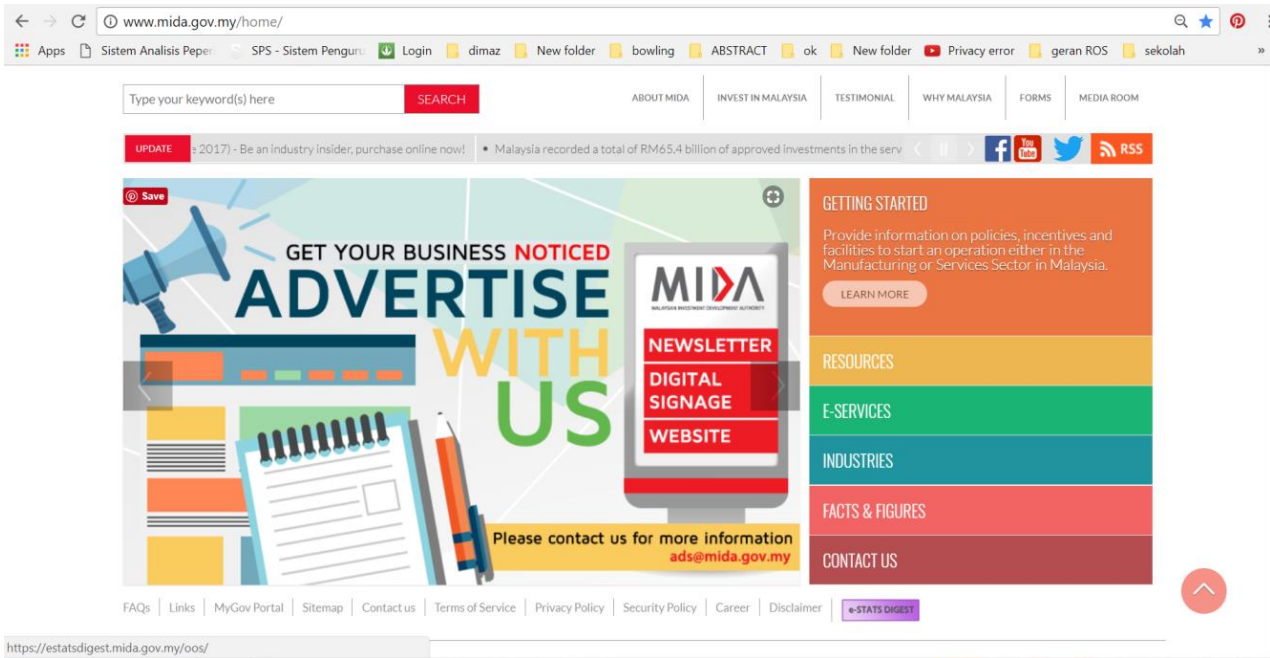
www.mida.gov.my/home/

Apps | Sistem Analisis Peper | SPS - Sistem Pengur | Login | dimaz | New folder | bowling | ABSTRACT | ok | New folder | Privacy error | geran ROS | sekolah

Type your keyword(s) here | SEARCH

ABOUT MIDA | INVEST IN MALAYSIA | TESTIMONIAL | WHY MALAYSIA | FORMS | MEDIA ROOM

UPDATE | 2017) - Be an industry insider, purchase online now! • Malaysia recorded a total of RM65.4 billion of approved investments in the serv

RSS

Save

GET YOUR BUSINESS NOTICED
ADVERTISE WITH US

MIDA
MALAYSIAN INVESTMENT DEVELOPMENT AUTHORITY
NEWSLETTER
DIGITAL SIGNAGE
WEBSITE

Please contact us for more information
ads@mida.gov.my

GETTING STARTED
Provide information on policies, incentives and facilities to start an operation either in the Manufacturing or Services Sector in Malaysia.
LEARN MORE

RESOURCES
E-SERVICES
INDUSTRIES
FACTS & FIGURES
CONTACT US

FAQs | Links | MyGov Portal | Sitemap | Contact us | Terms of Service | Privacy Policy | Security Policy | Career | Disclaimer | e-STATS DIGEST

https://estatsdigest.mida.gov.my/oos/